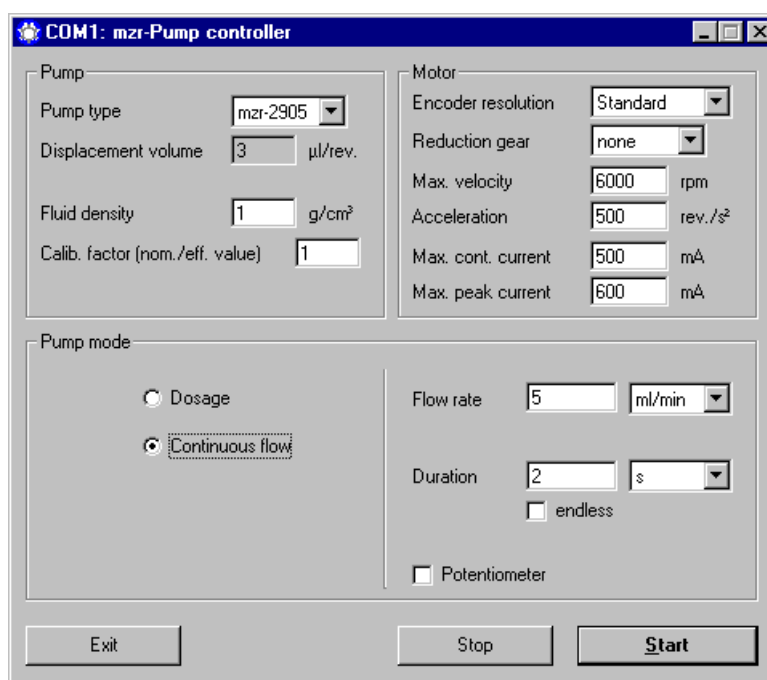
COM1: mzr-Pump controller

Pump

Pump type mzr-2905

Displacement volume 3 µl/rev.

Fluid density 1 g/cm³

Calib. factor (nom./eff. value) 1

Motor

Encoder resolution Standard

Reduction gear none

Max. velocity 6000 rpm

Acceleration 500 rev./s²

Max. cont. current 500 mA

Max. peak current 600 mA

Pump mode

Dosage

Continuous flow

Flow rate 5 ml/min

Duration 2 s

endless

Potentiometer

Exit

Stop

Start